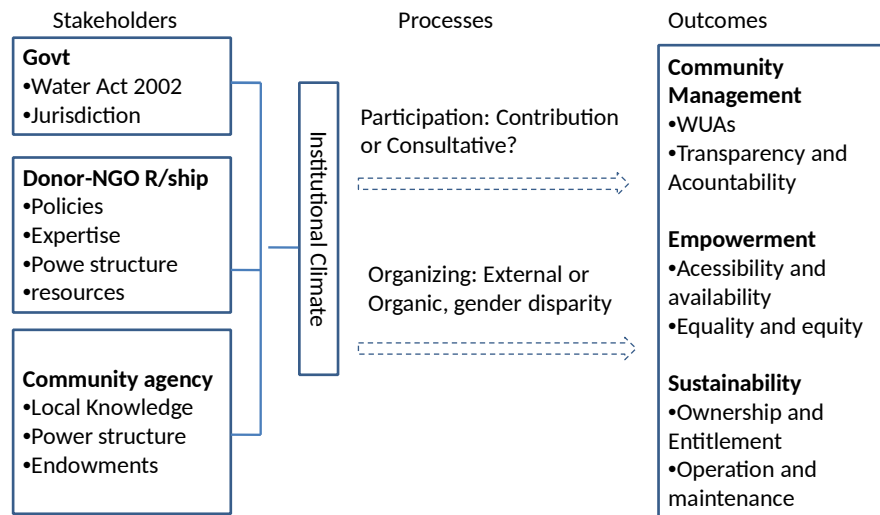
Stakeholders

Processes

Outcomes

**Govt**
•Water Act 2002
•Jurisdiction

**Donor-NGO R/ship**
•Policies
•Expertise
•Powe structure
•resources

**Community agency**
•Local Knowledge
•Power structure
•Endowments

Institutional Climate

Participation: Contribution or Consultative?

Organizing: External or Organic, gender disparity

**Community Management**
•WUAs
•Transparency and Acountability

**Empowerment**
•Acessibility and availability
•Equality and equity

**Sustainability**
•Ownership and Entitlement
•Operation and maintenance